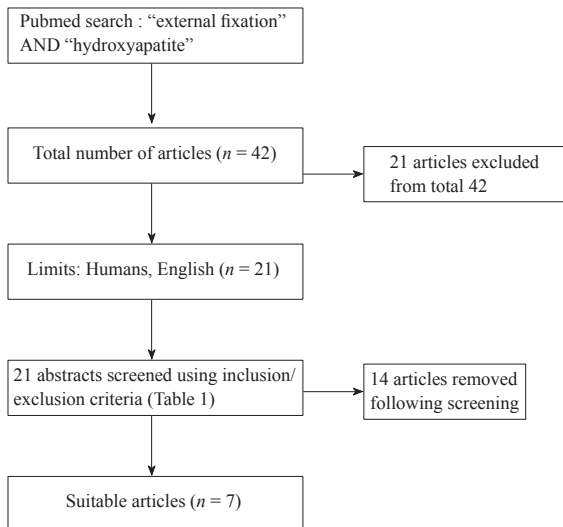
Pubmed search : "external fixation" AND "hydroxyapatite"

Total number of articles ($n = 42$)

21 articles excluded from total 42

Limits: Humans, English ($n = 21$)

21 abstracts screened using inclusion/exclusion criteria (Table 1)

14 articles removed following screening

Suitable articles ($n = 7$)